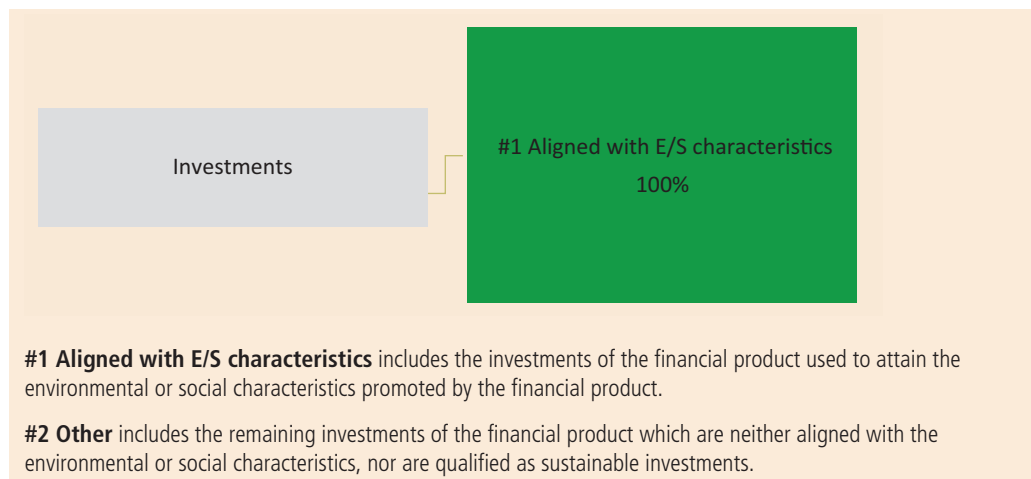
Investments

#1 Aligned with E/S characteristics
100%

**#1 Aligned with E/S characteristics** includes the investments of the financial product used to attain the environmental or social characteristics promoted by the financial product.

**#2 Other** includes the remaining investments of the financial product which are neither aligned with the environmental or social characteristics, nor are qualified as sustainable investments.